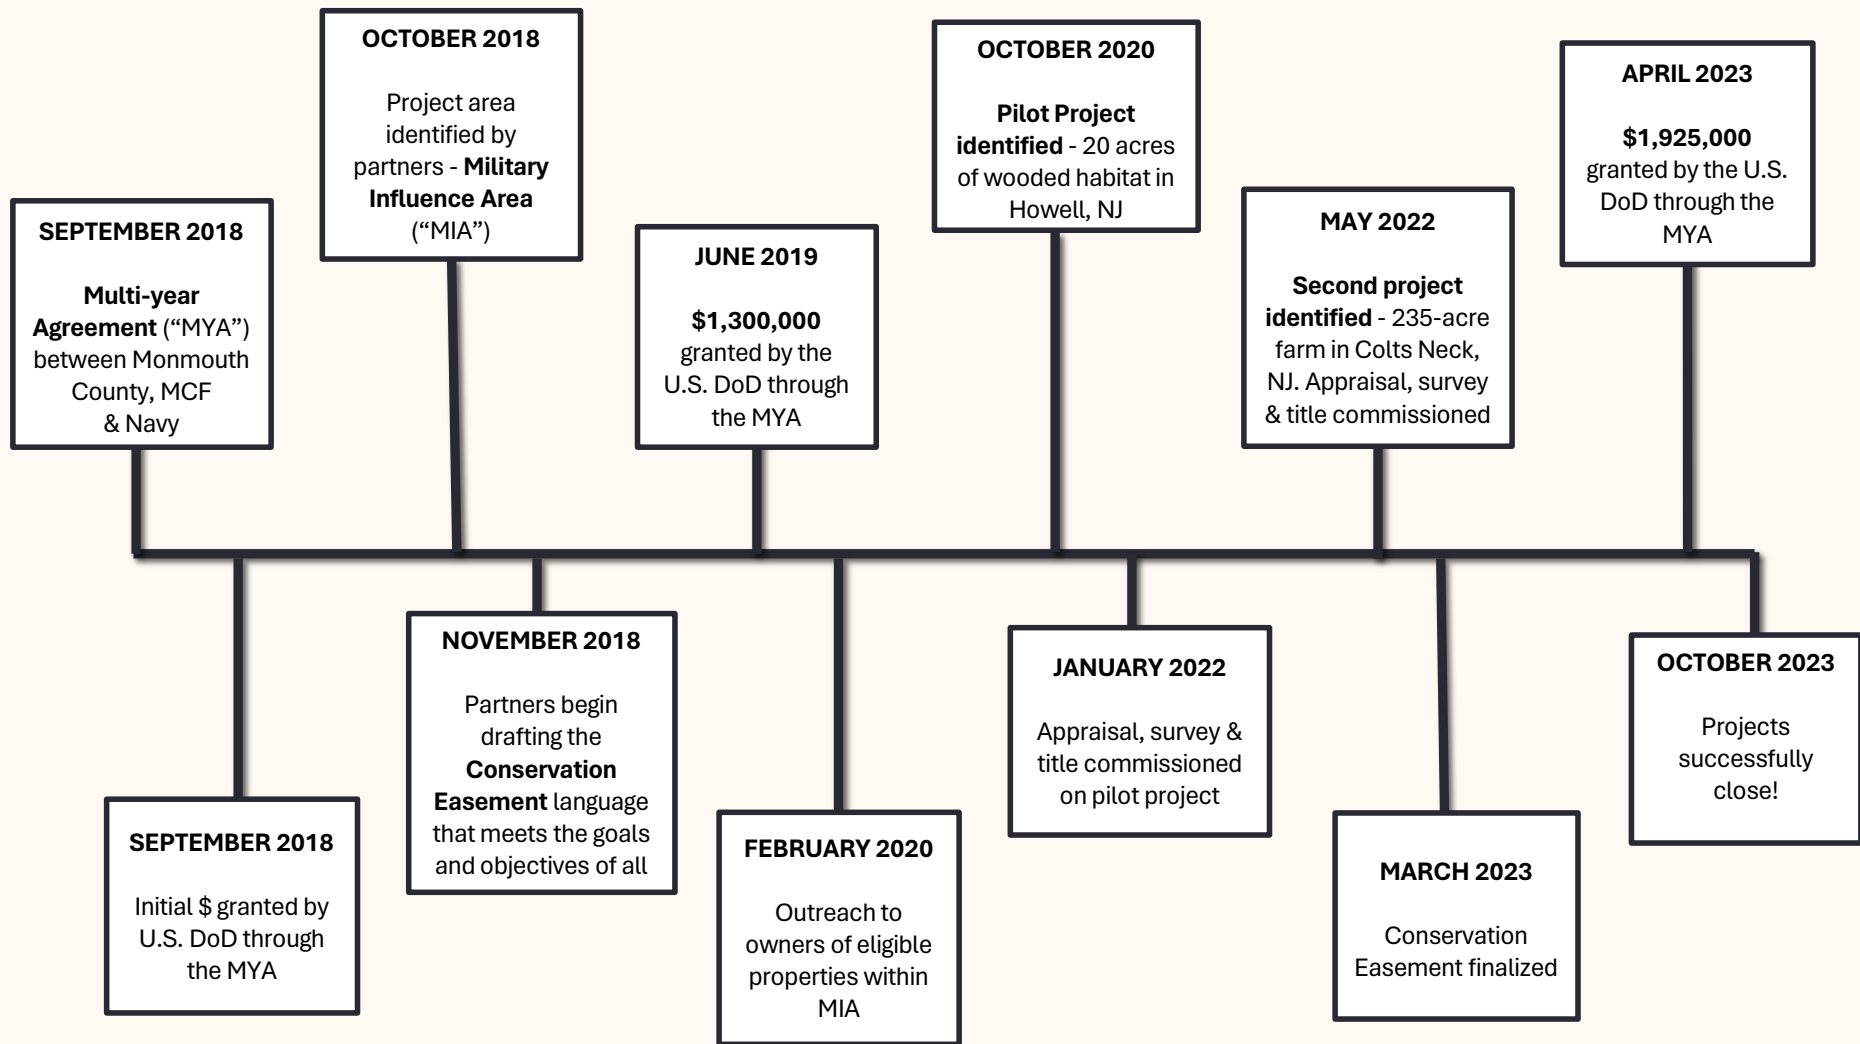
SEPTEMBER 2018

Multi-year Agreement ("MYA") between Monmouth County, MCF & Navy

SEPTEMBER 2018

Initial $ granted by U.S. DoD through the MYA

OCTOBER 2018

Project area identified by partners - Military Influence Area ("MIA")

NOVEMBER 2018

Partners begin drafting the Conservation Easement language that meets the goals and objectives of all

JUNE 2019

$1,300,000 granted by the U.S. DoD through the MYA

FEBRUARY 2020

Outreach to owners of eligible properties within MIA

OCTOBER 2020

Pilot Project identified - 20 acres of wooded habitat in Howell, NJ

JANUARY 2022

Appraisal, survey & title commissioned on pilot project

MAY 2022

Second project identified - 235-acre farm in Colts Neck, NJ. Appraisal, survey & title commissioned

MARCH 2023

Conservation Easement finalized

APRIL 2023

$1,925,000 granted by the U.S. DoD through the MYA

OCTOBER 2023

Projects successfully close!